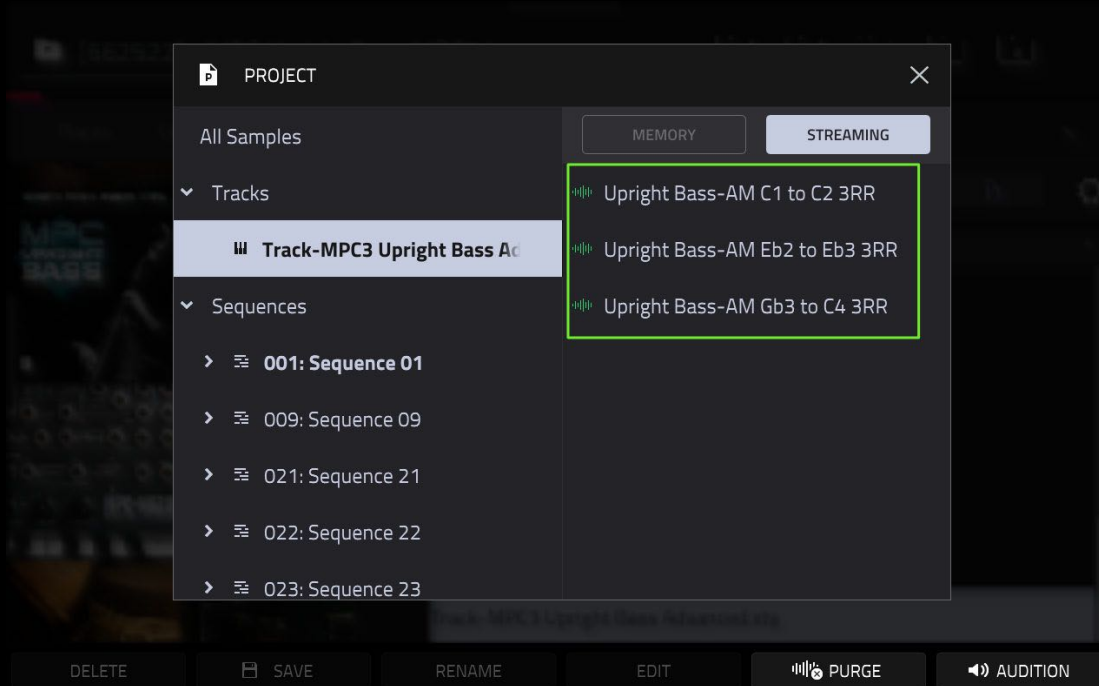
PROJECT

All Samples

Tracks

Track-MPC3 Upright Bass Ad

Sequences

001: Sequence 01

009: Sequence 09

021: Sequence 21

022: Sequence 22

023: Sequence 23

MEMORY

STREAMING

Upright Bass-AM C1 to C2 3RR

Upright Bass-AM Eb2 to Eb3 3RR

Upright Bass-AM Gb3 to C4 3RR

DELETE

SAVE

RENAME

EDIT

PURGE

AUDITION